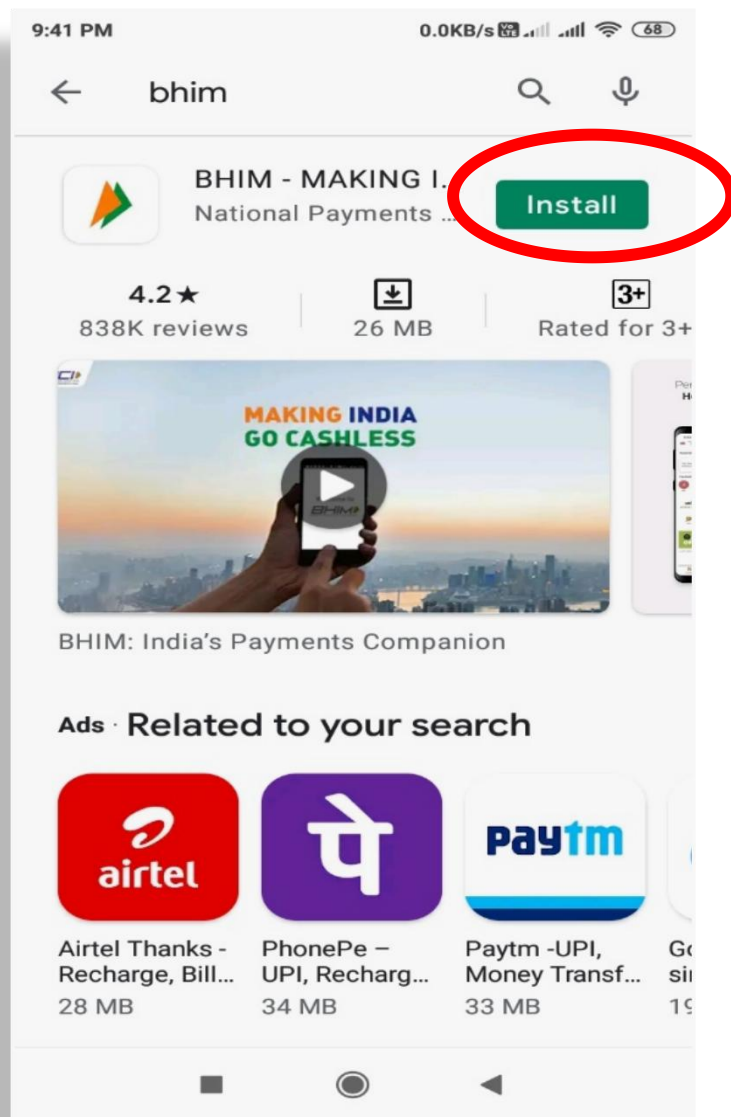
9:41 PM

0.0KB/s 68

bhim

BHIM - MAKING I...
National Payments ...

Install

4.2★
838K reviews

26 MB

3+
Rated for 3+

MAKING INDIA
GO CASHLESS

BHIM

BHIM: India's Payments Companion

Ads · Related to your search

airtel

पे

Paytm

Airtel Thanks - Recharge, Bill...
28 MB

PhonePe – UPI, Recharg...
34 MB

Paytm -UPI, Money Transf...
33 MB

Go
si
19